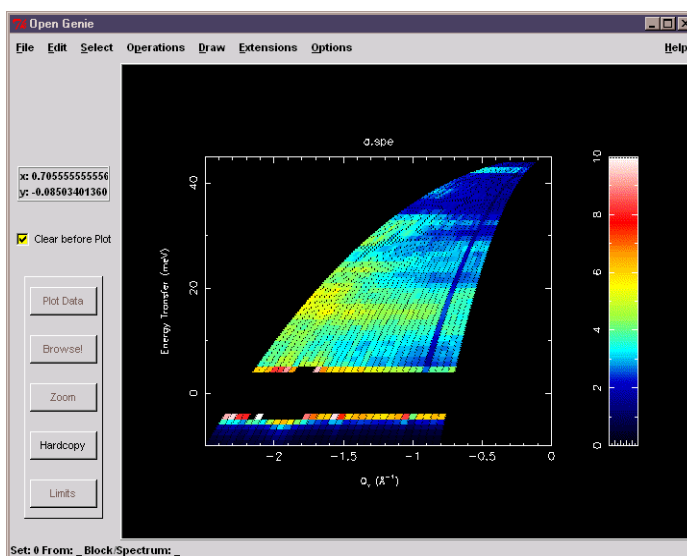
Open Genie

File Edit Select Operations Draw Extensions Options Help

x: 0.705555555556
y: -0.08503401360

Clear before Plot

Plot Data

Browse!

Zoom

Hardcopy

Limits

a.spe

Energy Transfer (meV)

40

20

0

-2

-1.5

-1

-0.5

0

$Q_x$ ($\AA^{-1}$)

10

8

6

4

2

0

Set: 0 From: _ Block/Spectrum: _